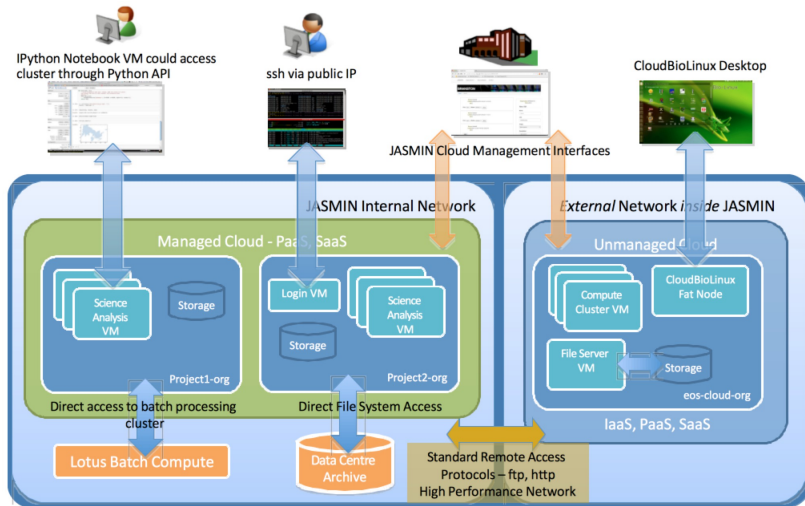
IPython Notebook VM could access cluster through Python API

ssh via public IP

CloudBioLinux Desktop

JASMIN Cloud Management Interfaces

JASMIN Internal Network

External Network inside JASMIN

Managed Cloud - PaaS, SaaS

Unmanaged Cloud

Science Analysis VM

Storage

Project1-org

Login VM

Storage

Science Analysis VM

Project2-org

Compute Cluster VM

CloudBioLinux Fat Node

File Server VM

Storage

eos-cloud-org

IaaS, PaaS, SaaS

Direct access to batch processing cluster

Direct File System Access

Lotus Batch Compute

Data Centre Archive

Standard Remote Access Protocols – ftp, http High Performance Network